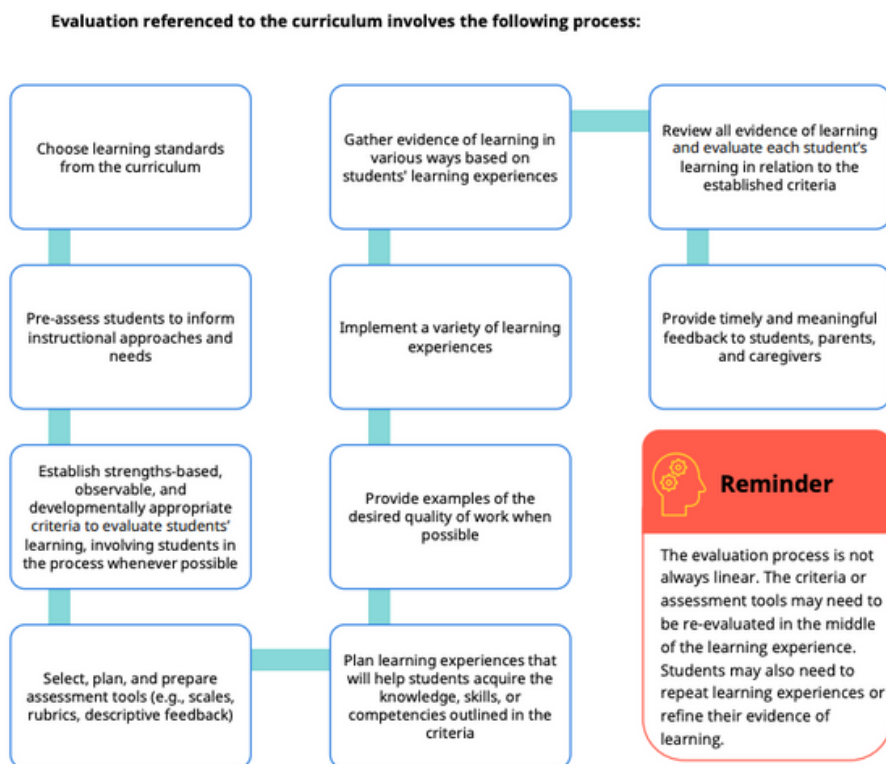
Evaluation referenced to the curriculum involves the following process:

Choose learning standards from the curriculum

Pre-assess students to inform instructional approaches and needs

Establish strengths-based, observable, and developmentally appropriate criteria to evaluate students' learning, involving students in the process whenever possible

Select, plan, and prepare assessment tools (e.g., scales, rubrics, descriptive feedback)

Plan learning experiences that will help students acquire the knowledge, skills, or competencies outlined in the criteria

Provide examples of the desired quality of work when possible

Implement a variety of learning experiences

Gather evidence of learning in various ways based on students' learning experiences

Review all evidence of learning and evaluate each student's learning in relation to the established criteria

Provide timely and meaningful feedback to students, parents, and caregivers

Reminder

The evaluation process is not always linear. The criteria or assessment tools may need to be re-evaluated in the middle of the learning experience. Students may also need to repeat learning experiences or refine their evidence of learning.